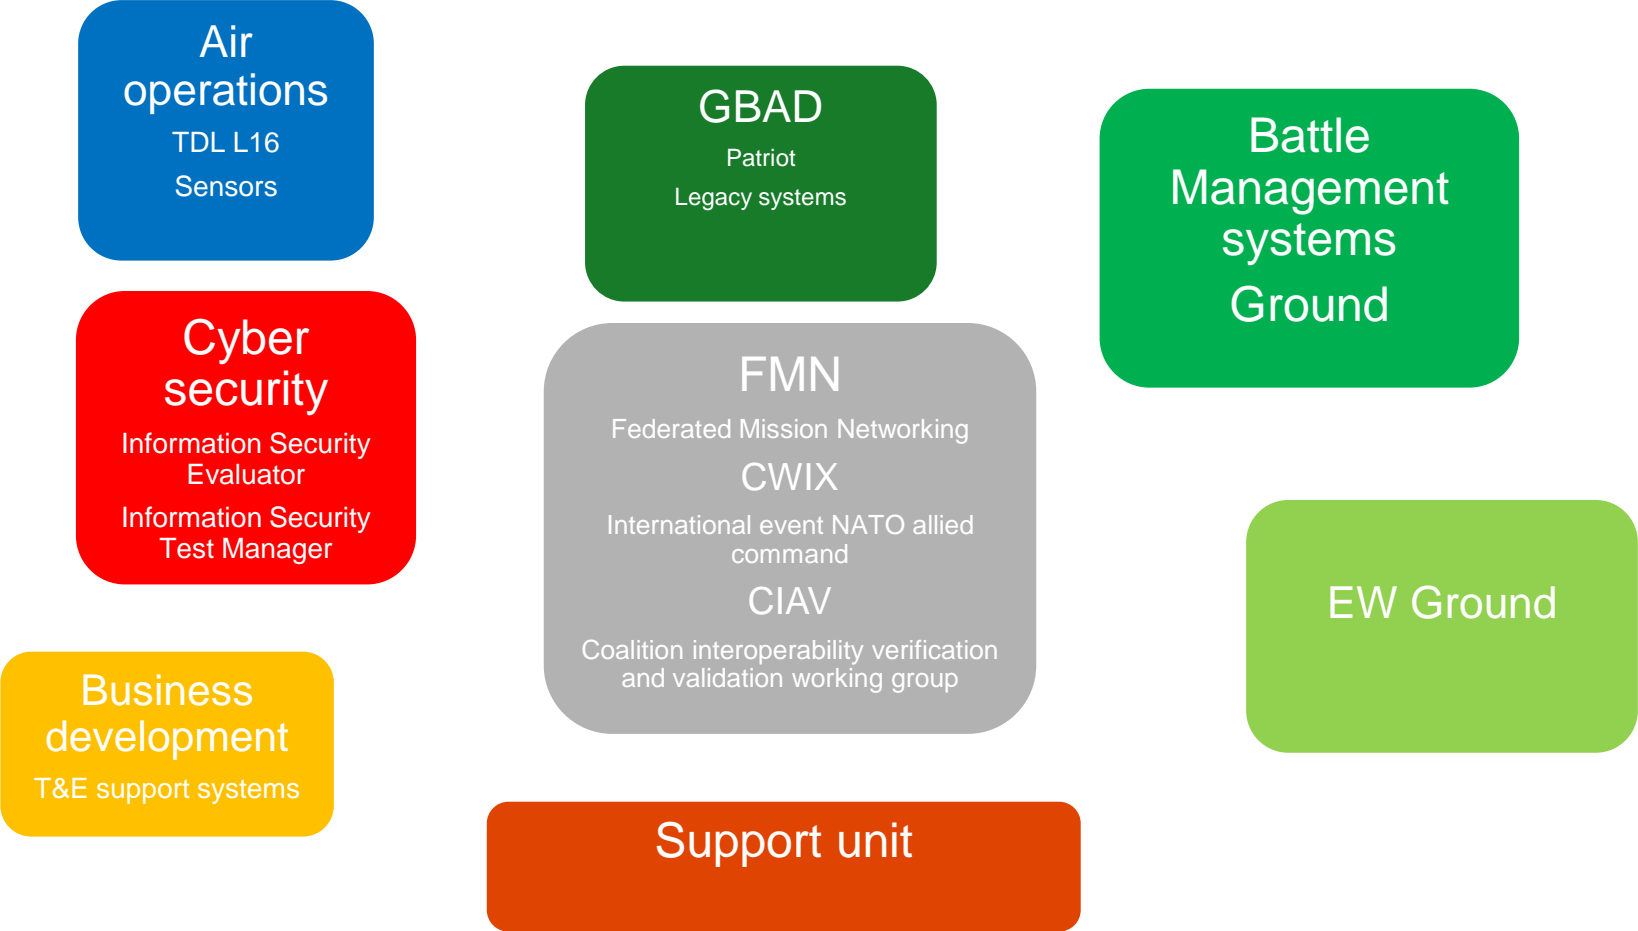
Air operations

TDL L16

Sensors

GBAD

Patriot

Legacy systems

Battle Management systems

Ground

Cyber security

Information Security Evaluator

Information Security Test Manager

FMN

Federated Mission Networking

CWIX

International event NATO allied command

CIAV

Coalition interoperability verification and validation working group

EW Ground

Business development

T&E support systems

Support unit